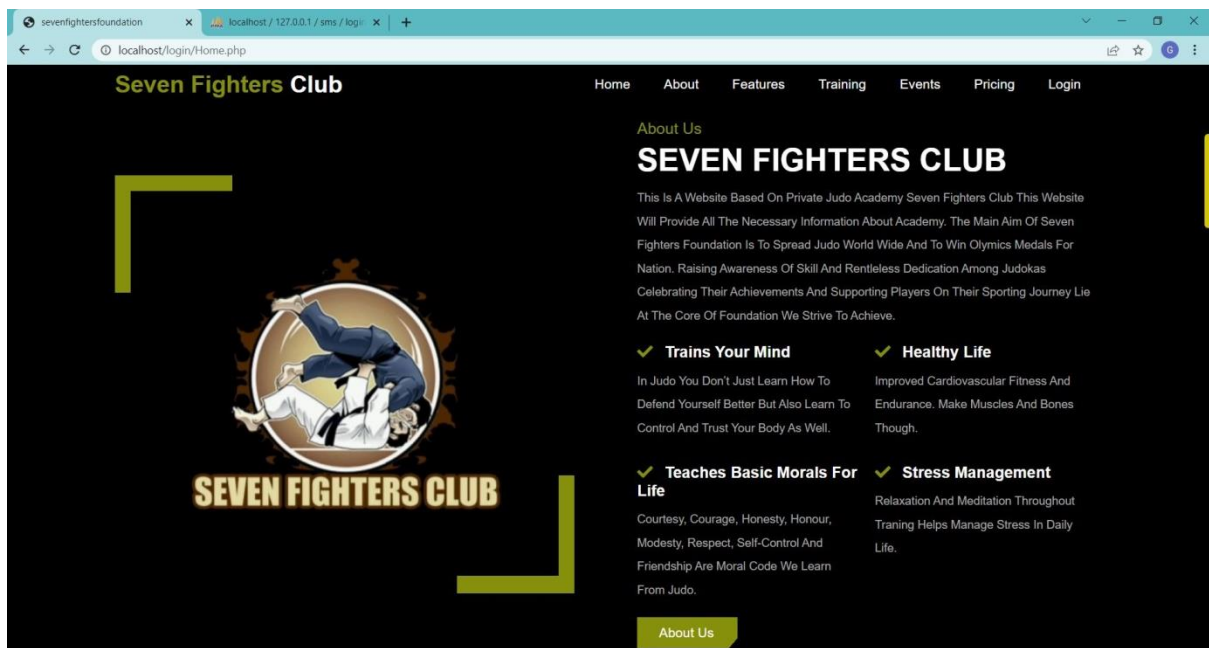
sevenfightersfoundation ×
localhost / 127.0.0.1 / sms / logi ×
+

localhost/login/Home.php

G

Seven Fighters Club

Home About Features Training Events Pricing Login

About Us

SEVEN FIGHTERS CLUB

This Is A Website Based On Private Judo Academy Seven Fighters Club This Website Will Provide All The Necessary Information About Academy. The Main Aim Of Seven Fighters Foundation Is To Spread Judo World Wide And To Win Olymics Medals For Nation. Raising Awareness Of Skill And Rentleless Dedication Among Judokas Celebrating Their Achievements And Supporting Players On Their Sporting Journey Lie At The Core Of Foundation We Strive To Achieve.

SEVEN FIGHTERS CLUB

Trains Your Mind

In Judo You Don't Just Learn How To Defend Yourself Better But Also Learn To Control And Trust Your Body As Well.

Healthy Life

Improved Cardiovascular Fitness And Endurance. Make Muscles And Bones Though.

Teaches Basic Morals For Life

Courtesy, Courage, Honesty, Honour, Modesty, Respect, Self-Control And Friendship Are Moral Code We Learn From Judo.

Stress Management

Relaxation And Meditation Throughout Traning Helps Manage Stress In Daily Life.

About Us